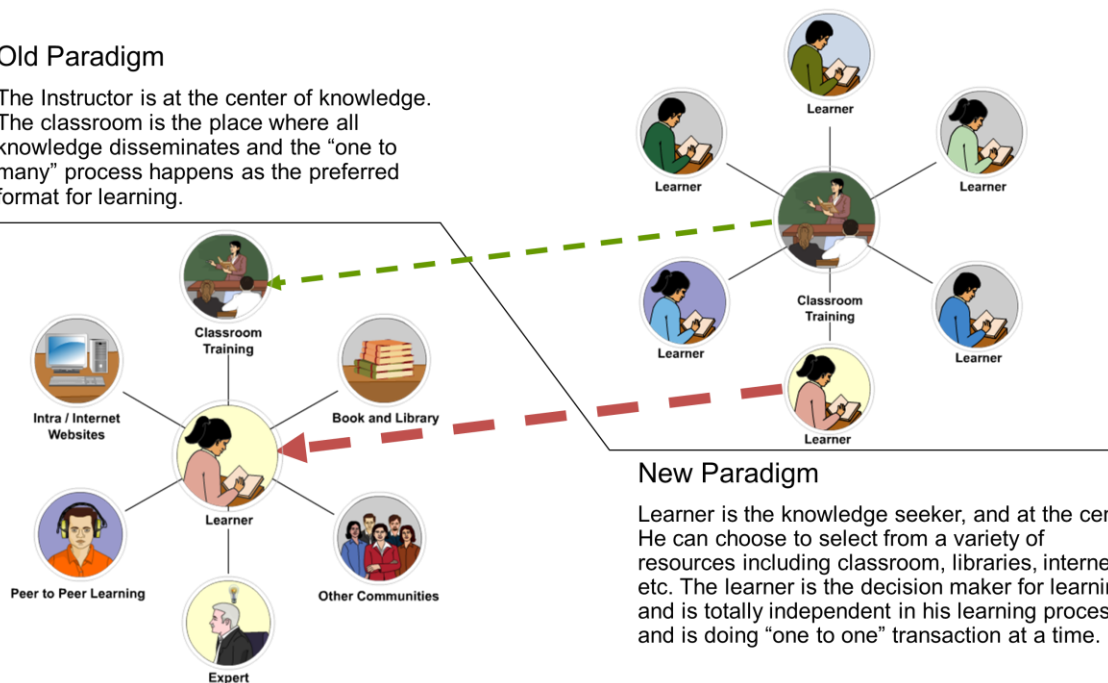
Old Paradigm

The Instructor is at the center of knowledge. The classroom is the place where all knowledge disseminates and the “one to many” process happens as the preferred format for learning.

Learner

Learner

Learner

Classroom Training

Learner

Learner

Learner

Classroom Training

Intra / Internet Websites

Book and Library

Learner

Peer to Peer Learning

Other Communities

Expert

New Paradigm

Learner is the knowledge seeker, and at the cen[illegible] He can choose to select from a variety of resources including classroom, libraries, interne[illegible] etc. The learner is the decision maker for learnin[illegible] and is totally independent in his learning proces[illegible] and is doing “one to one” transaction at a time.